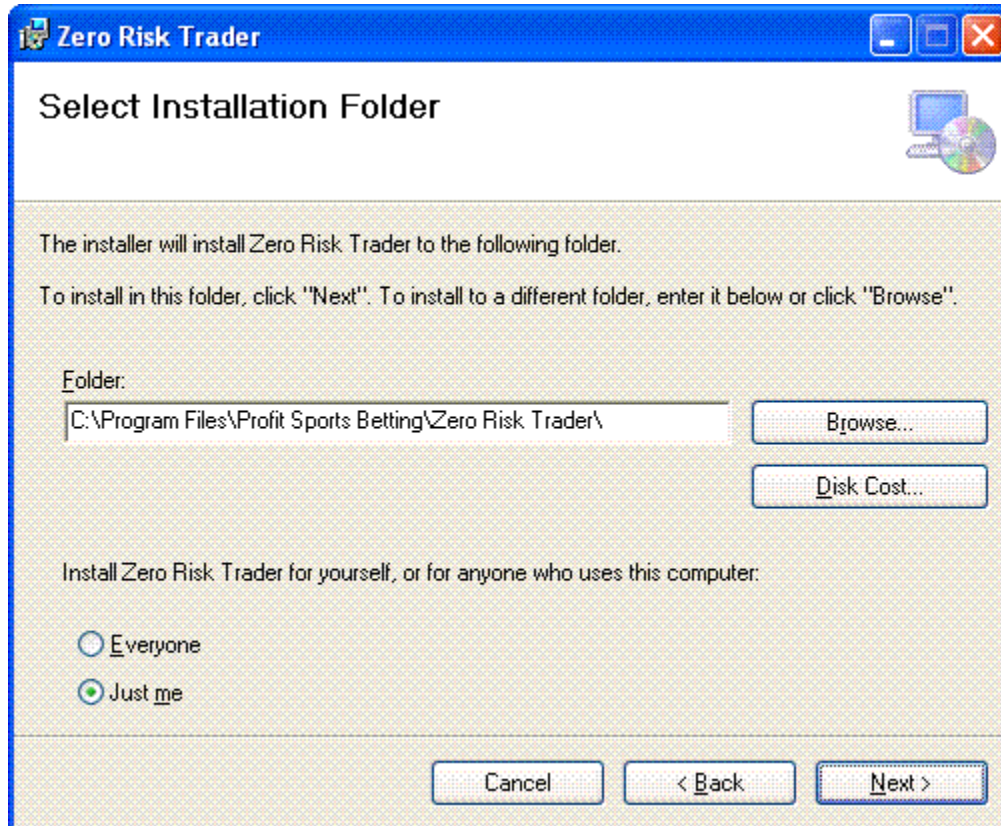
Zero Risk Trader

Select Installation Folder

The installer will install Zero Risk Trader to the following folder.

To install in this folder, click "Next". To install to a different folder, enter it below or click "Browse".

Folder:

C:\Program Files\Profit Sports Betting\Zero Risk Trader\

Browse...

Disk Cost...

Install Zero Risk Trader for yourself, or for anyone who uses this computer:

Everyone

Just me

Cancel

< Back

Next >